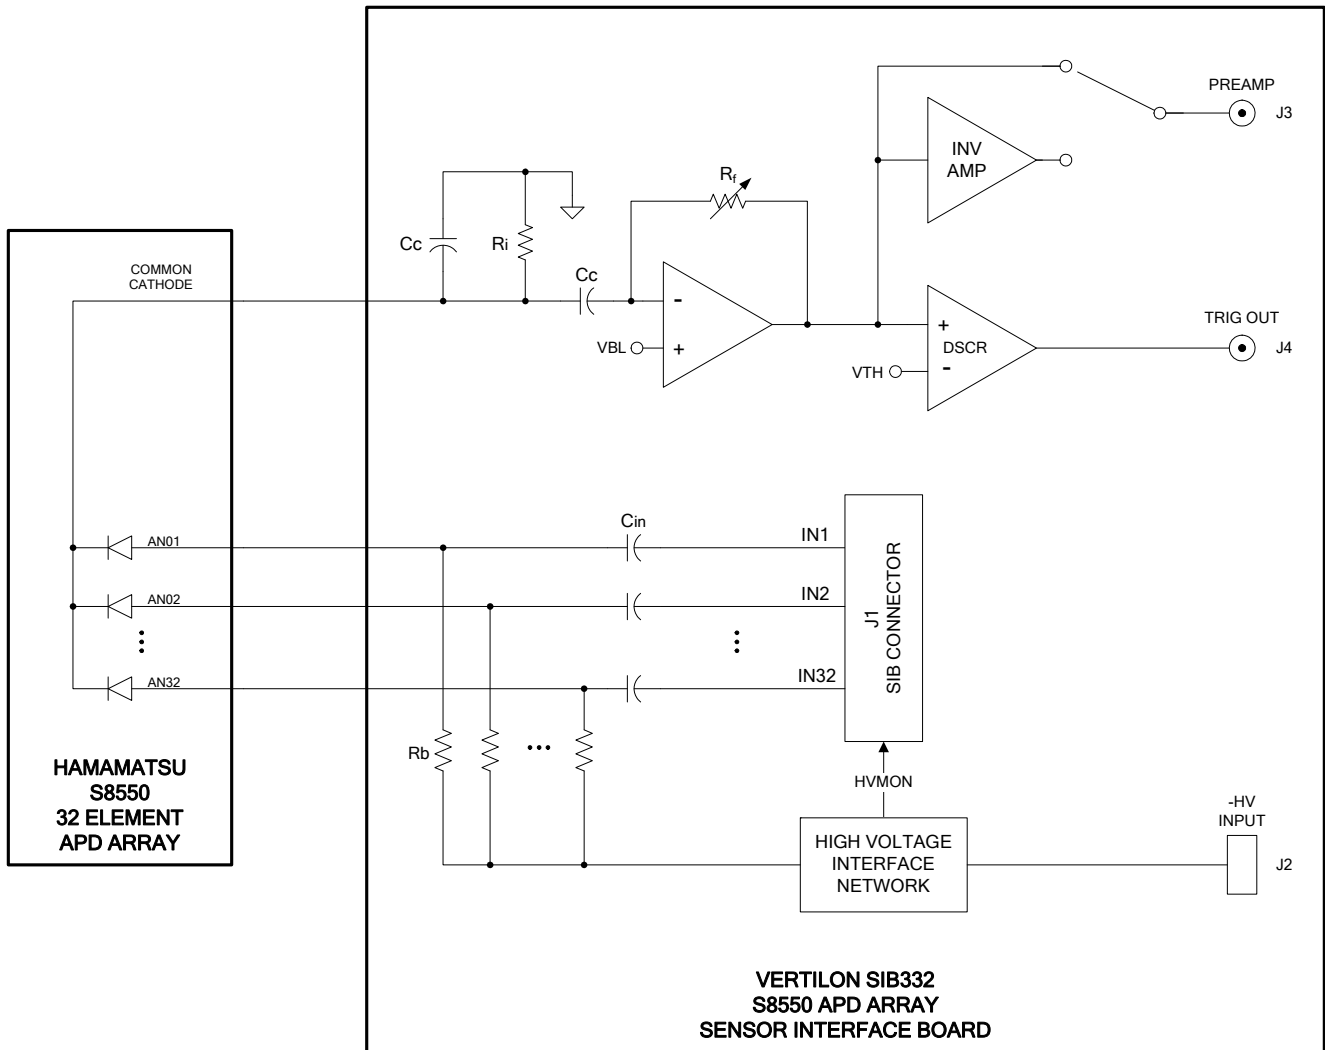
PREAMP
J3
INV AMP
$R_f$
Cc
Ri
COMMON CATHODE
Cc
-
+
VBL
+
DSCR
-
VTH
TRIG OUT
J4
Cin
AN01
IN1
AN02
IN2
AN32
IN32
J1
SIB CONNECTOR
Rb
HVMON
HAMAMATSU
S8550
32 ELEMENT
APD ARRAY
HIGH VOLTAGE INTERFACE NETWORK
-HV INPUT
J2
VERTILON SIB332
S8550 APD ARRAY
SENSOR INTERFACE BOARD